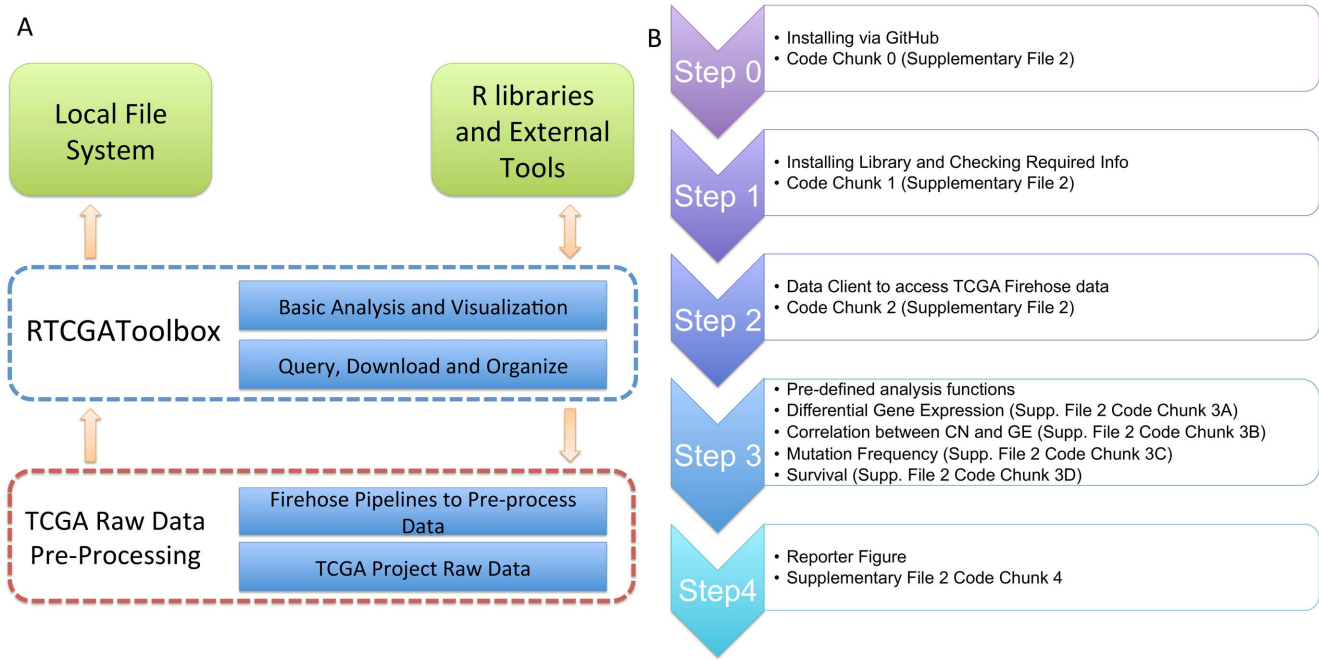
A

Local File System

R libraries and External Tools

RTCGAToolbox

Basic Analysis and Visualization

Query, Download and Organize

TCGA Raw Data Pre-Processing

Firehose Pipelines to Pre-process Data

TCGA Project Raw Data

B

Step 0
• Installing via GitHub
• Code Chunk 0 (Supplementary File 2)

Step 1
• Installing Library and Checking Required Info
• Code Chunk 1 (Supplementary File 2)

Step 2
• Data Client to access TCGA Firehose data
• Code Chunk 2 (Supplementary File 2)

Step 3
• Pre-defined analysis functions
• Differential Gene Expression (Supp. File 2 Code Chunk 3A)
• Correlation between CN and GE (Supp. File 2 Code Chunk 3B)
• Mutation Frequency (Supp. File 2 Code Chunk 3C)
• Survival (Supp. File 2 Code Chunk 3D)

Step4
• Reporter Figure
• Supplementary File 2 Code Chunk 4